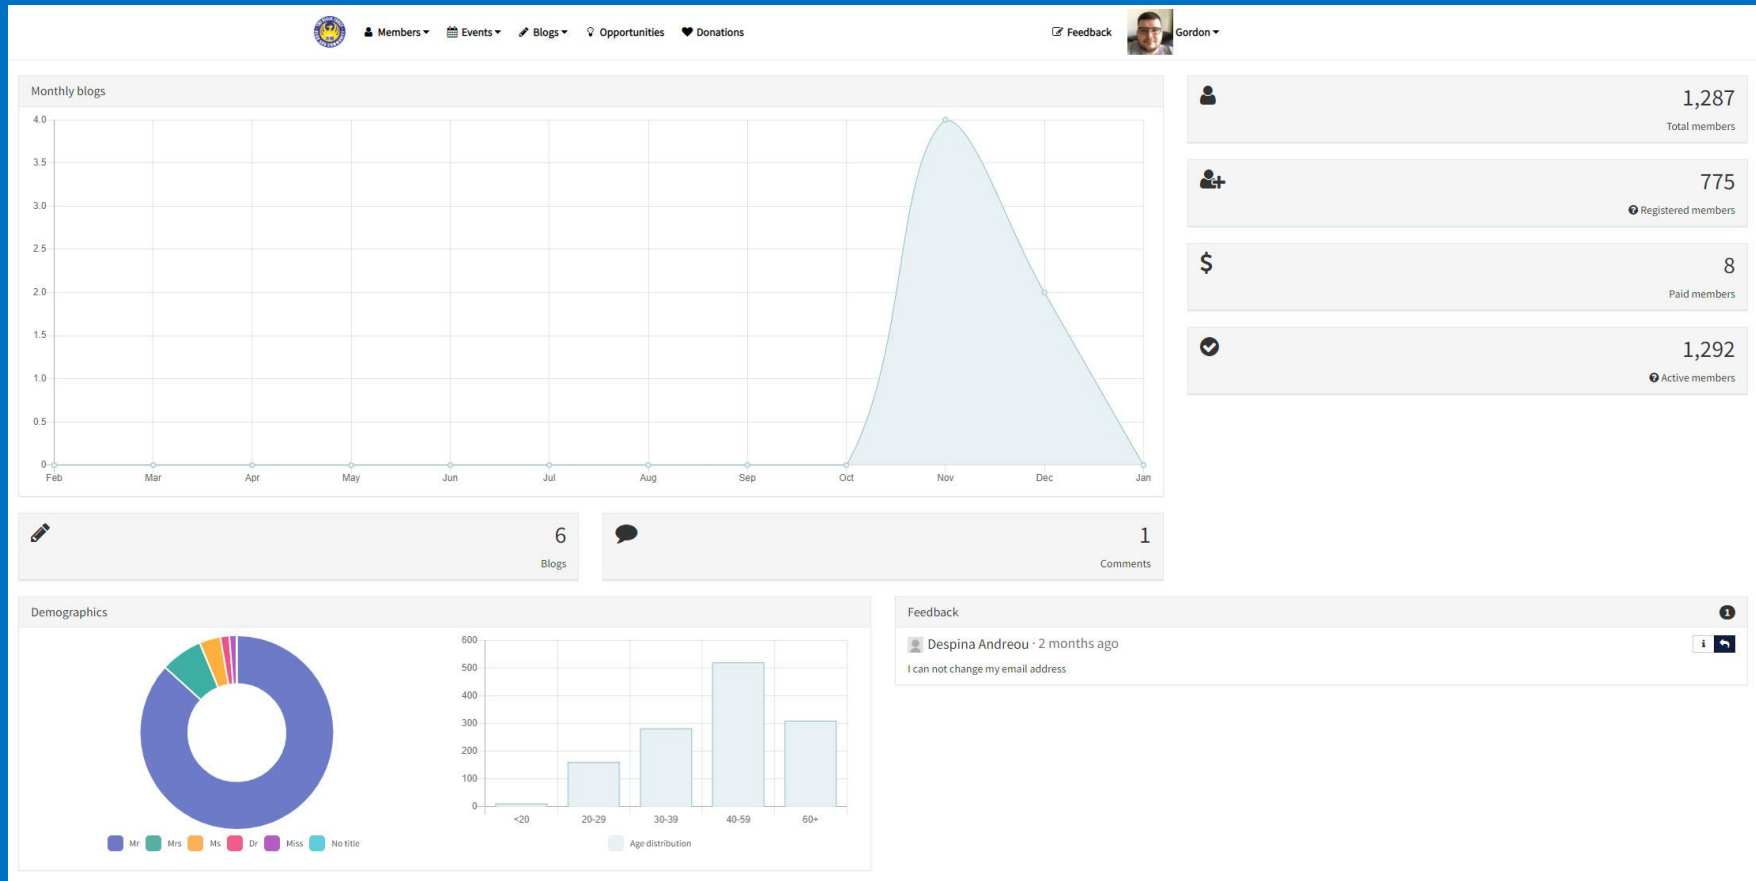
Members ▾ Events ▾ Blogs ▾ Opportunities Donations

Feedback Gordon ▾

Monthly blogs

4.0
3.5
3.0
2.5
2.0
1.5
1.0
0.5
0

Feb Mar Apr May Jun Jul Aug Sep Oct Nov Dec Jan

1,287
Total members

775
Registered members

8
Paid members

1,292
Active members

6
Blogs

1
Comments

Demographics

Mr Mrs Ms Dr Miss No title

600
500
400
300
200
100
0

<20 20-29 30-39 40-59 60+

Age distribution

Feedback 1

Despina Andreou · 2 months ago

I can not change my email address